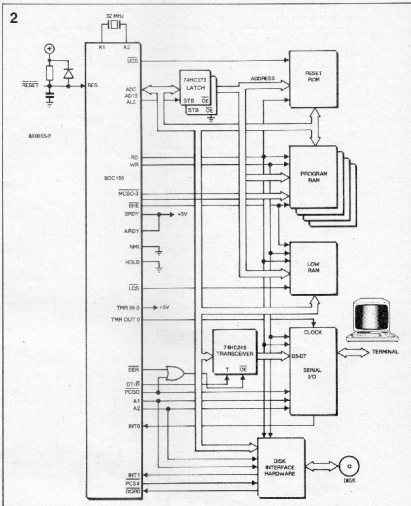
2

32 MHz

X1 X2

$\overline{RESET}$

RES

$\overline{UCS}$

AD0 AD15 ALE

74HC373 LATCH

STB $\overline{OE}$

STB OE

ADDRESS

RESET ROM

800055-7

RD WR

80C188

$\overline{MCS0-3}$

BHE

SRDY

+5V

ARDY

NMI

HOLD

PROGRAM RAM

LOW RAM

$\overline{LCS}$

TMR IN 0

+5V

TMR OUT 0

74HC245 TRANSCEIVER

T $\overline{OE}$

CLOCK

D0-D7

SERIAL I/O

TERMINAL

$\overline{DEN}$

DT/$\overline{R}$

PCS0

A1

A2

INT0

INT1

PCS4

DGRD

DISK INTERFACE HARDWARE

DISK